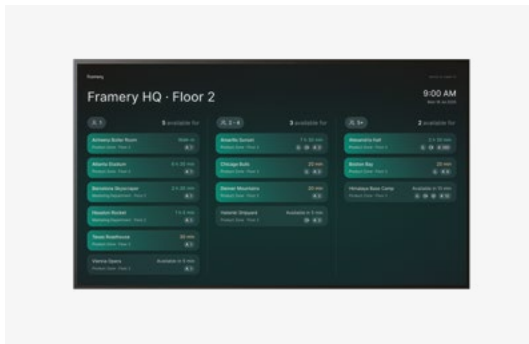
Framery

Framery HQ · Floor 2

9:00 AM
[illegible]

1

5 available for

Amherst Boiler Room
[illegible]

Atlanta Stadium
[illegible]

Barcelona Skyscraper
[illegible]

Houston Rocket
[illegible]

Texas Roadhouse
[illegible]

Vienna Opera
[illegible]

Available in 5 min

2 - 4

3 available for

Atlantic Sunset
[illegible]

Chicago Bulls
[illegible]

25 min

Denver Mountains
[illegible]

Helsinki Shipyard
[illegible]

Available in 5 min

5+

2 available for

Alexandria Hall
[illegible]

Boston Bay
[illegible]

25 min

Himalaya Base Camp
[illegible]